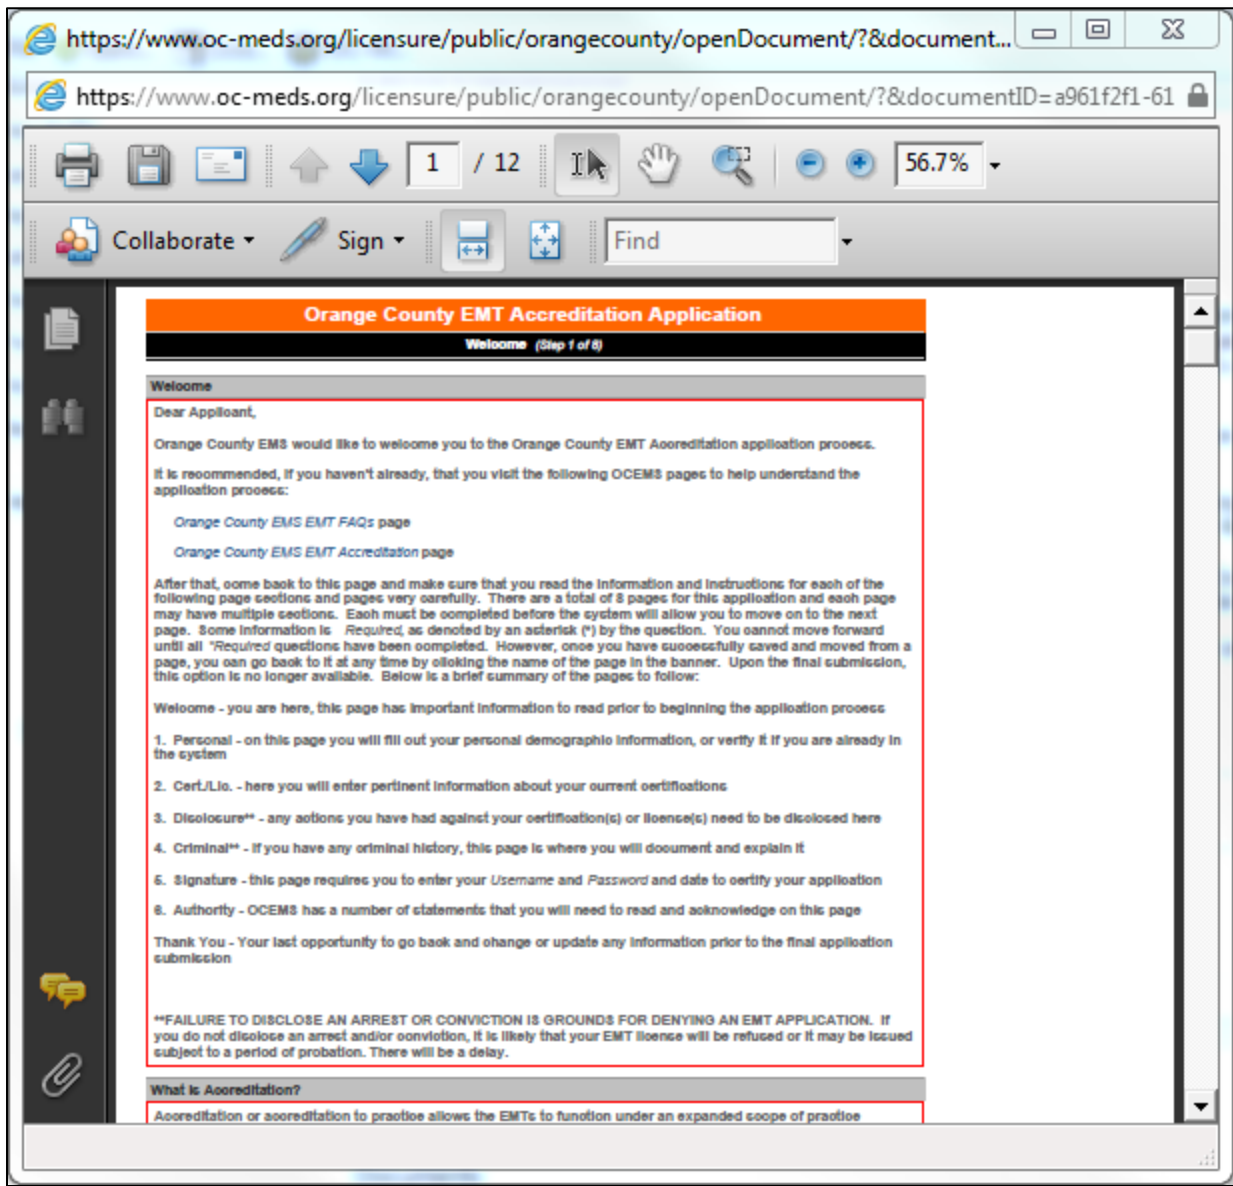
https://www.oc-meds.org/licensure/public/orangecounty/openDocument/?&document...

https://www.oc-meds.org/licensure/public/orangecounty/openDocument/?&documentID=a961f2f1-61

1 / 12

56.7%

Collaborate Sign Find

Orange County EMT Accreditation Application

Welcome (Step 1 of 8)

Welcome

Dear Applicant,

Orange County EMS would like to welcome you to the Orange County EMT Accreditation application process.

It is recommended, if you haven't already, that you visit the following OCEMS pages to help understand the application process:

Orange County EMS EMT FAQs page

Orange County EMS EMT Accreditation page

After that, come back to this page and make sure that you read the information and instructions for each of the following page sections and pages very carefully. There are a total of 8 pages for this application and each page may have multiple sections. Each must be completed before the system will allow you to move on to the next page. Some information is Required, as denoted by an asterisk (*) by the question. You cannot move forward until all *Required questions have been completed. However, once you have successfully saved and moved from a page, you can go back to it at any time by clicking the name of the page in the banner. Upon the final submission, this option is no longer available. Below is a brief summary of the pages to follow:

Welcome - you are here, this page has important information to read prior to beginning the application process

1. Personal - on this page you will fill out your personal demographic information, or verify it if you are already in the system

2. Cert./Lic. - here you will enter pertinent information about your current certifications

3. Disclosure** - any actions you have had against your certification(s) or license(s) need to be disclosed here

4. Criminal** - if you have any criminal history, this page is where you will document and explain it

5. Signature - this page requires you to enter your Username and Password and date to certify your application

6. Authority - OCEMS has a number of statements that you will need to read and acknowledge on this page

Thank You - Your last opportunity to go back and change or update any information prior to the final application submission

**FAILURE TO DISCLOSE AN ARREST OR CONVICTION IS GROUNDS FOR DENYING AN EMT APPLICATION. If you do not disclose an arrest and/or conviction, it is likely that your EMT license will be refused or it may be issued subject to a period of probation. There will be a delay.

What is Accreditation?

Accreditation or accreditation to practice allows the EMTs to function under an expanded scope of practice